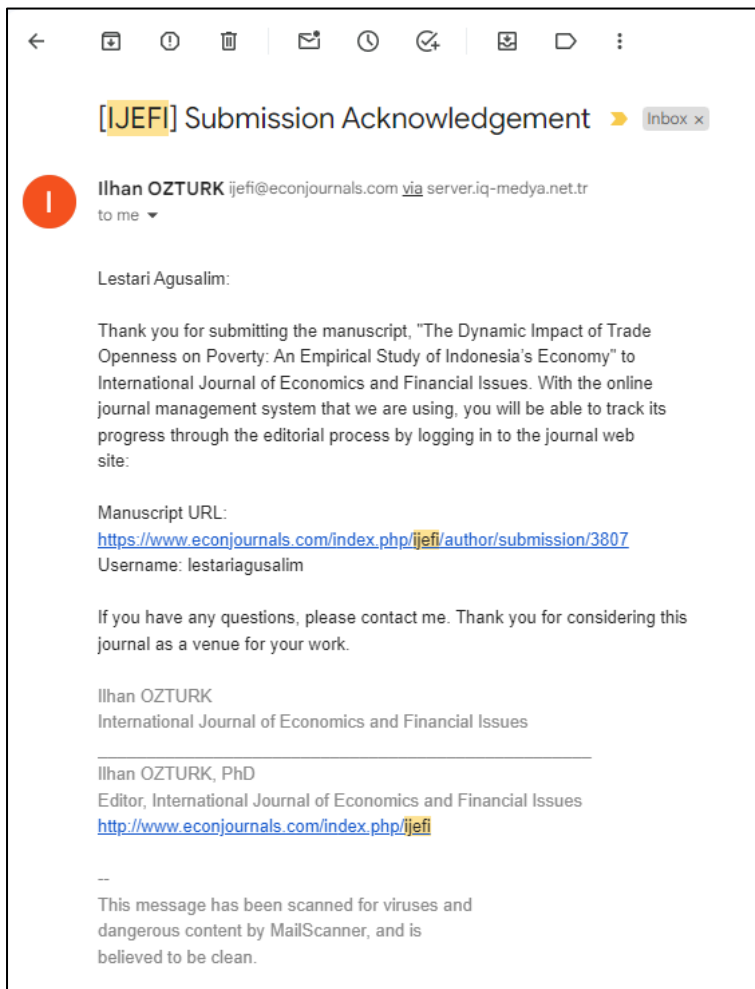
[IJEFI] Submission Acknowledgement Inbox ×

I

Ilhan OZTURK ijefi@econjournals.com via server.iq-medya.net.tr
to me

Lestari Agusalim:

Thank you for submitting the manuscript, "The Dynamic Impact of Trade Openness on Poverty: An Empirical Study of Indonesia's Economy" to International Journal of Economics and Financial Issues. With the online journal management system that we are using, you will be able to track its progress through the editorial process by logging in to the journal web site:

Manuscript URL:
https://www.econjournals.com/index.php/ijefi/author/submission/3807
Username: lestariagusalim

If you have any questions, please contact me. Thank you for considering this journal as a venue for your work.

Ilhan OZTURK
International Journal of Economics and Financial Issues

Ilhan OZTURK, PhD
Editor, International Journal of Economics and Financial Issues
http://www.econjournals.com/index.php/ijefi

--
This message has been scanned for viruses and dangerous content by MailScanner, and is believed to be clean.